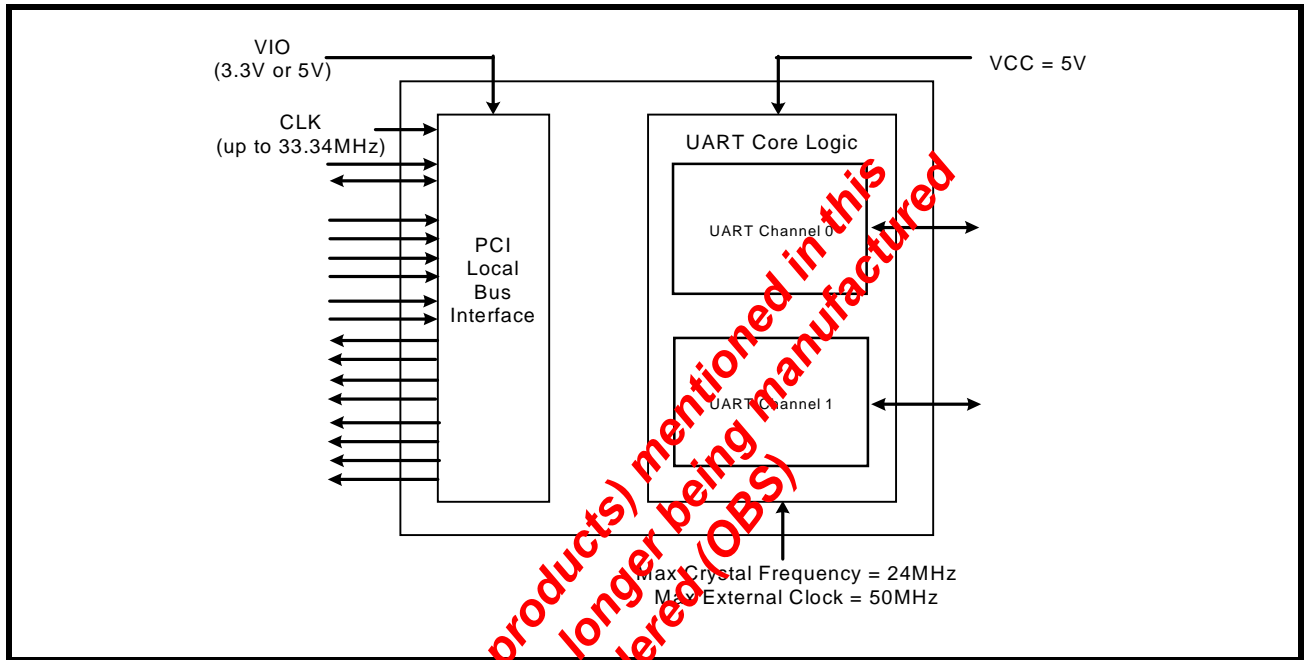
VIO
(3.3V or 5V)

VCC = 5V

CLK
(up to 33.34MHz)

PCI
Local
Bus
Interface

UART Core Logic

UART Channel 0

UART Channel 1

Max Crystal Frequency = 24MHz
Max External Clock = 50MHz

products) mentioned in this
longer being manufactured
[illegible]ered (OBS)